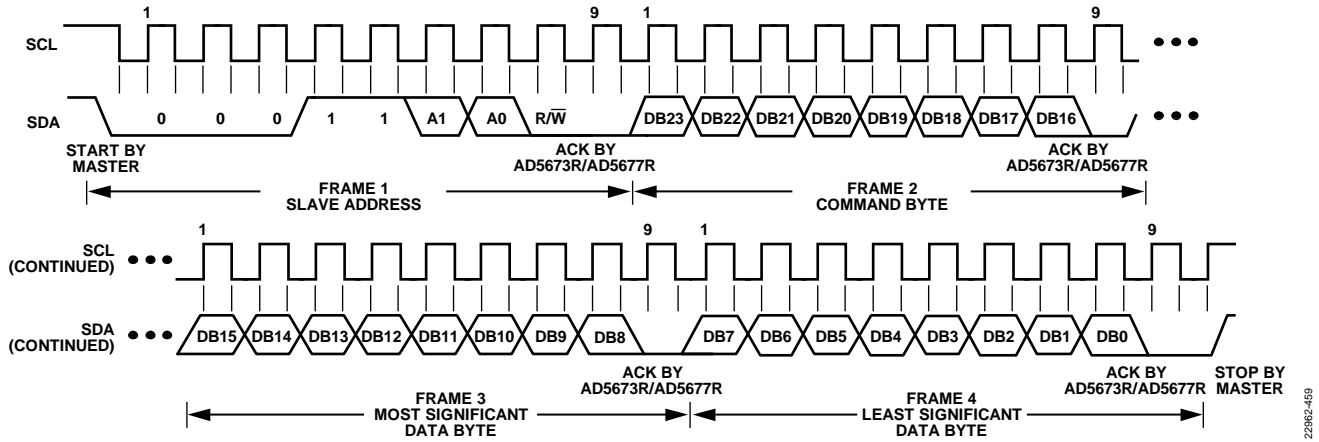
1 9 1 9

SCL

SDA 0 0 0 1 1 A1 A0 $R/\overline{W}$ DB23 DB22 DB21 DB20 DB19 DB18 DB17 DB16

START BY MASTER

ACK BY AD5673R/AD5677R

ACK BY AD5673R/AD5677R

FRAME 1 SLAVE ADDRESS

FRAME 2 COMMAND BYTE

1 9 1 9

SCL (CONTINUED)

SDA (CONTINUED) DB15 DB14 DB13 DB12 DB11 DB10 DB9 DB8 DB7 DB6 DB5 DB4 DB3 DB2 DB1 DB0

ACK BY AD5673R/AD5677R

ACK BY AD5673R/AD5677R

STOP BY MASTER

FRAME 3 MOST SIGNIFICANT DATA BYTE

FRAME 4 LEAST SIGNIFICANT DATA BYTE

22962-459